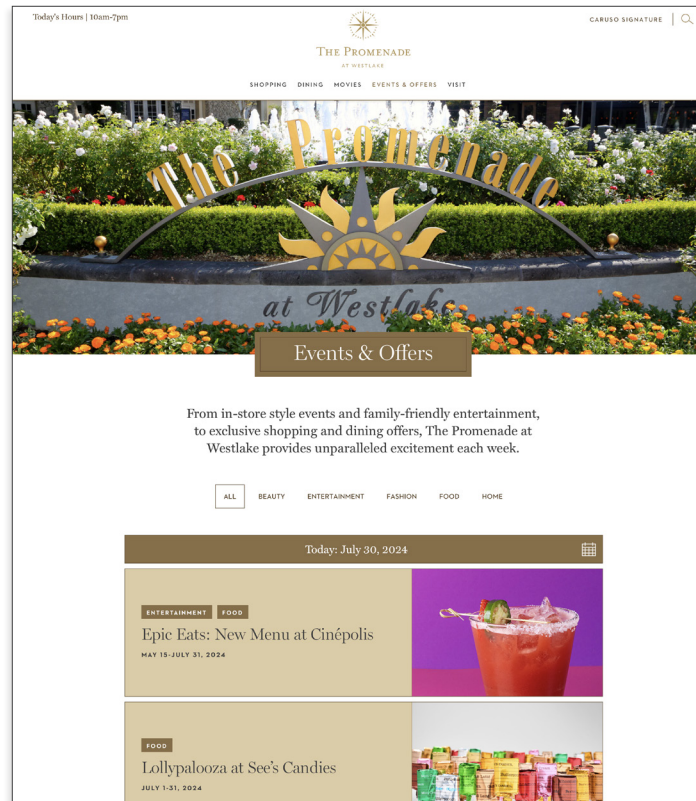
Today's Hours | 10am-7pm

THE PROMENADE
AT WESTLAKE

CARUSO SIGNATURE

SHOPPING DINING MOVIES EVENTS & OFFERS VISIT

The Promenade
at Westlake

Events & Offers

From in-store style events and family-friendly entertainment, to exclusive shopping and dining offers, The Promenade at Westlake provides unparalleled excitement each week.

ALL BEAUTY ENTERTAINMENT FASHION FOOD HOME

Today: July 30, 2024

ENTERTAINMENT FOOD
Epic Eats: New Menu at Cinépolis
MAY 15-JULY 31, 2024

FOOD
Lollypalooza at See's Candies
JULY 1-31, 2024